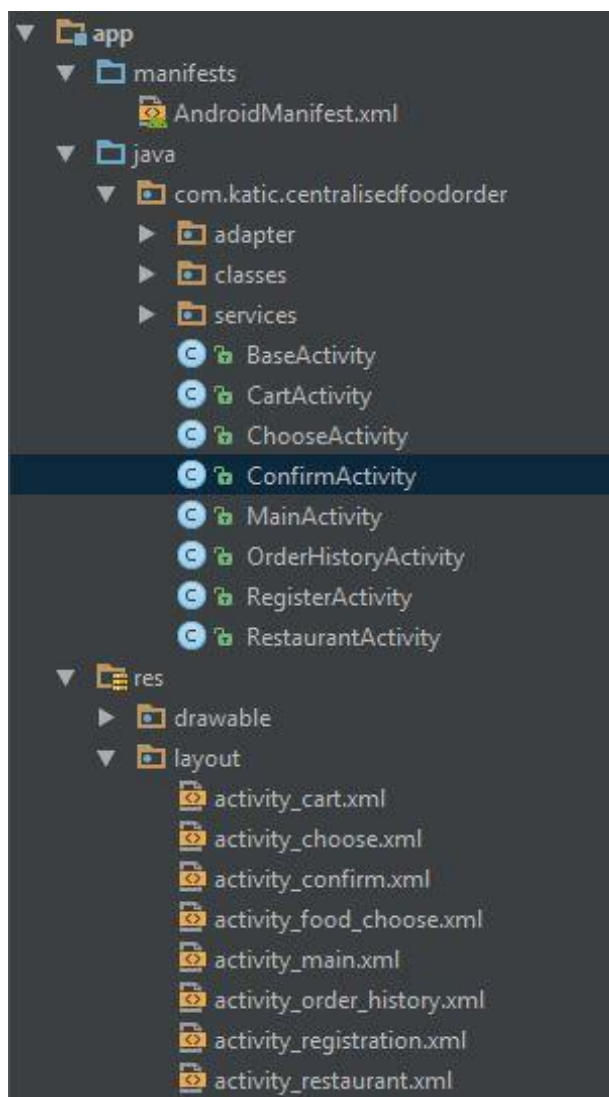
app
manifests
AndroidManifest.xml
java
com.katic.centralisedfoodorder
adapter
classes
services
BaseActivity
CartActivity
ChooseActivity
ConfirmActivity
MainActivity
OrderHistoryActivity
RegisterActivity
RestaurantActivity
res
drawable
layout
activity_cart.xml
activity_choose.xml
activity_confirm.xml
activity_food_choose.xml
activity_main.xml
activity_order_history.xml
activity_registration.xml
activity_restaurant.xml